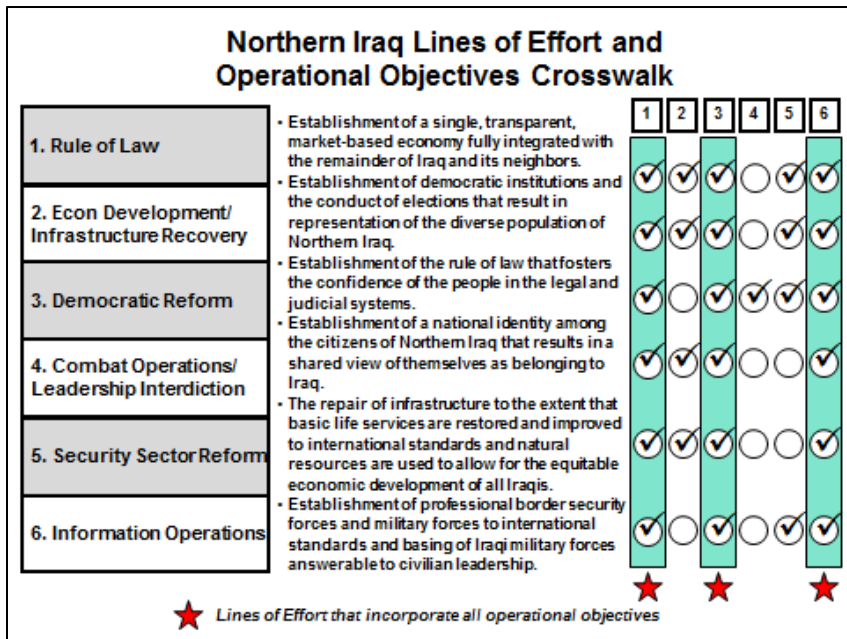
Northern Iraq Lines of Effort and Operational Objectives Crosswalk

1. Rule of Law

2. Econ Development/ Infrastructure Recovery

3. Democratic Reform

4. Combat Operations/ Leadership Interdiction

5. Security Sector Reform

6. Information Operations

• Establishment of a single, transparent, market-based economy fully integrated with the remainder of Iraq and its neighbors.
• Establishment of democratic institutions and the conduct of elections that result in representation of the diverse population of Northern Iraq.
• Establishment of the rule of law that fosters the confidence of the people in the legal and judicial systems.
• Establishment of a national identity among the citizens of Northern Iraq that results in a shared view of themselves as belonging to Iraq.
• The repair of infrastructure to the extent that basic life services are restored and improved to international standards and natural resources are used to allow for the equitable economic development of all Iraqis.
• Establishment of professional border security forces and military forces to international standards and basing of Iraqi military forces answerable to civilian leadership.

1 2 3 4 5 6

Lines of Effort that incorporate all operational objectives